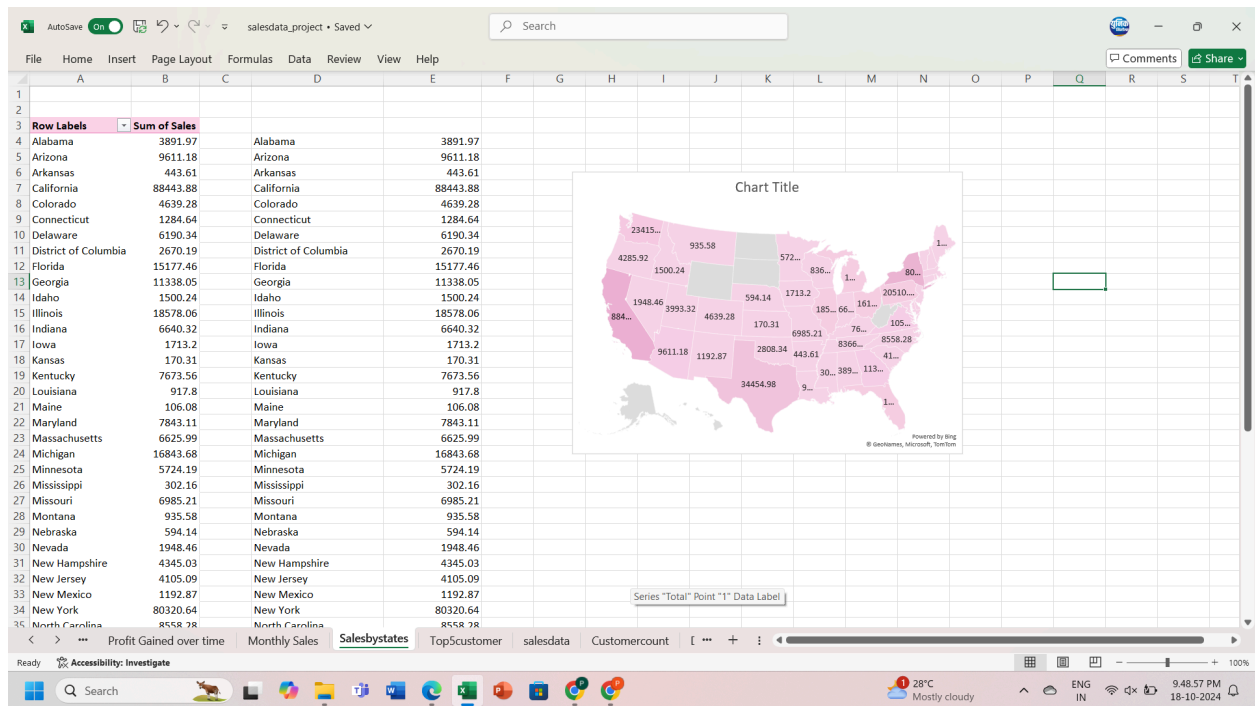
AutoSave On salesdata_project • Saved Search

File Home Insert Page Layout Formulas Data Review View Help Comments Share

| | A | B | C | D | E |
|---|---|---|---|---|---|
| 1 | | | | | |
| 2 | | | | | |
| 3 | Row Labels | Sum of Sales | | | |
| 4 | Alabama | 3891.97 | | Alabama | 3891.97 |
| 5 | Arizona | 9611.18 | | Arizona | 9611.18 |
| 6 | Arkansas | 443.61 | | Arkansas | 443.61 |
| 7 | California | 88443.88 | | California | 88443.88 |
| 8 | Colorado | 4639.28 | | Colorado | 4639.28 |
| 9 | Connecticut | 1284.64 | | Connecticut | 1284.64 |
| 10 | Delaware | 6190.34 | | Delaware | 6190.34 |
| 11 | District of Columbia | 2670.19 | | District of Columbia | 2670.19 |
| 12 | Florida | 15177.46 | | Florida | 15177.46 |
| 13 | Georgia | 11338.05 | | Georgia | 11338.05 |
| 14 | Idaho | 1500.24 | | Idaho | 1500.24 |
| 15 | Illinois | 18578.06 | | Illinois | 18578.06 |
| 16 | Indiana | 6640.32 | | Indiana | 6640.32 |
| 17 | Iowa | 1713.2 | | Iowa | 1713.2 |
| 18 | Kansas | 170.31 | | Kansas | 170.31 |
| 19 | Kentucky | 7673.56 | | Kentucky | 7673.56 |
| 20 | Louisiana | 917.8 | | Louisiana | 917.8 |
| 21 | Maine | 106.08 | | Maine | 106.08 |
| 22 | Maryland | 7843.11 | | Maryland | 7843.11 |
| 23 | Massachusetts | 6625.99 | | Massachusetts | 6625.99 |
| 24 | Michigan | 16843.68 | | Michigan | 16843.68 |
| 25 | Minnesota | 5724.19 | | Minnesota | 5724.19 |
| 26 | Mississippi | 302.16 | | Mississippi | 302.16 |
| 27 | Missouri | 6985.21 | | Missouri | 6985.21 |
| 28 | Montana | 935.58 | | Montana | 935.58 |
| 29 | Nebraska | 594.14 | | Nebraska | 594.14 |
| 30 | Nevada | 1948.46 | | Nevada | 1948.46 |
| 31 | New Hampshire | 4345.03 | | New Hampshire | 4345.03 |
| 32 | New Jersey | 4105.09 | | New Jersey | 4105.09 |
| 33 | New Mexico | 1192.87 | | New Mexico | 1192.87 |
| 34 | New York | 80320.64 | | New York | 80320.64 |
| 35 | North Carolina | 8558.28 | | North Carolina | 8558.28 |

Chart Title
23415... 935.58 572... 1... 4285.92 1500.24 836... 80... 1... 1713.2 20510... 1948.46 3993.32 594.14 161... 884... 4639.28 185... 66... 170.31 6985.21 105... 76... 2808.34 443.61 8366... 8558.28 9611.18 1192.87 41... 30... 389... 113... 34454.98 9... 1...
Powered by Bing
© GeoNames, Microsoft, TomTom

Series "Total" Point "1" Data Label

Profit Gained over time | Monthly Sales | Salesbystates | Top5customer | salesdata | Customercount

Ready Accessibility: Investigate 100%

Search 28°C Mostly cloudy ENG IN 9.48.57 PM 18-10-2024